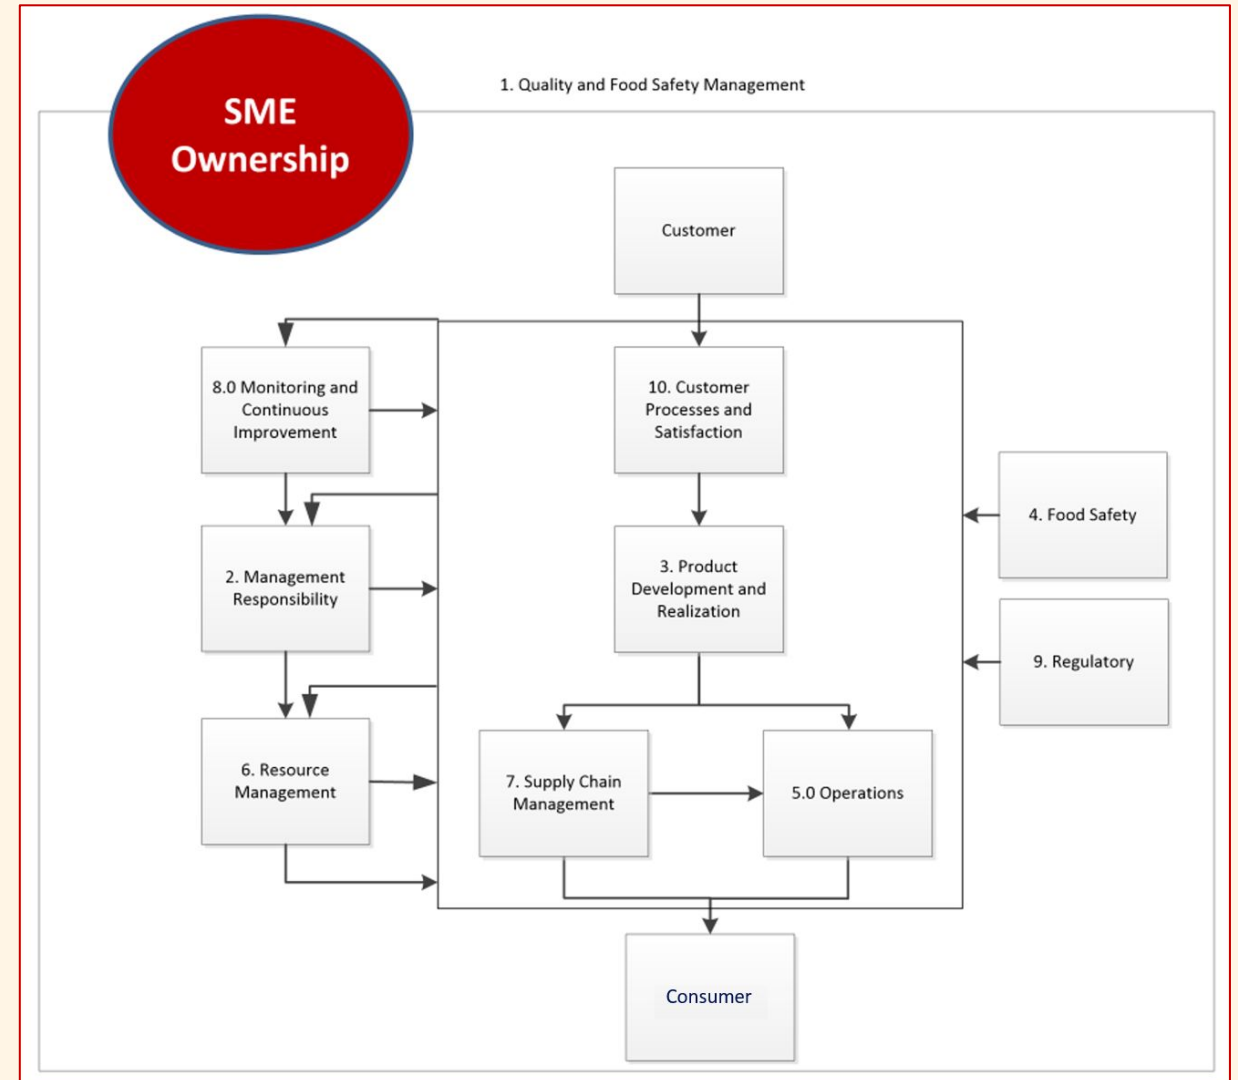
SME Ownership

1. Quality and Food Safety Management

Customer

8.0 Monitoring and Continuous Improvement

10. Customer Processes and Satisfaction

4. Food Safety

2. Management Responsibility

3. Product Development and Realization

9. Regulatory

6. Resource Management

7. Supply Chain Management

5.0 Operations

Consumer